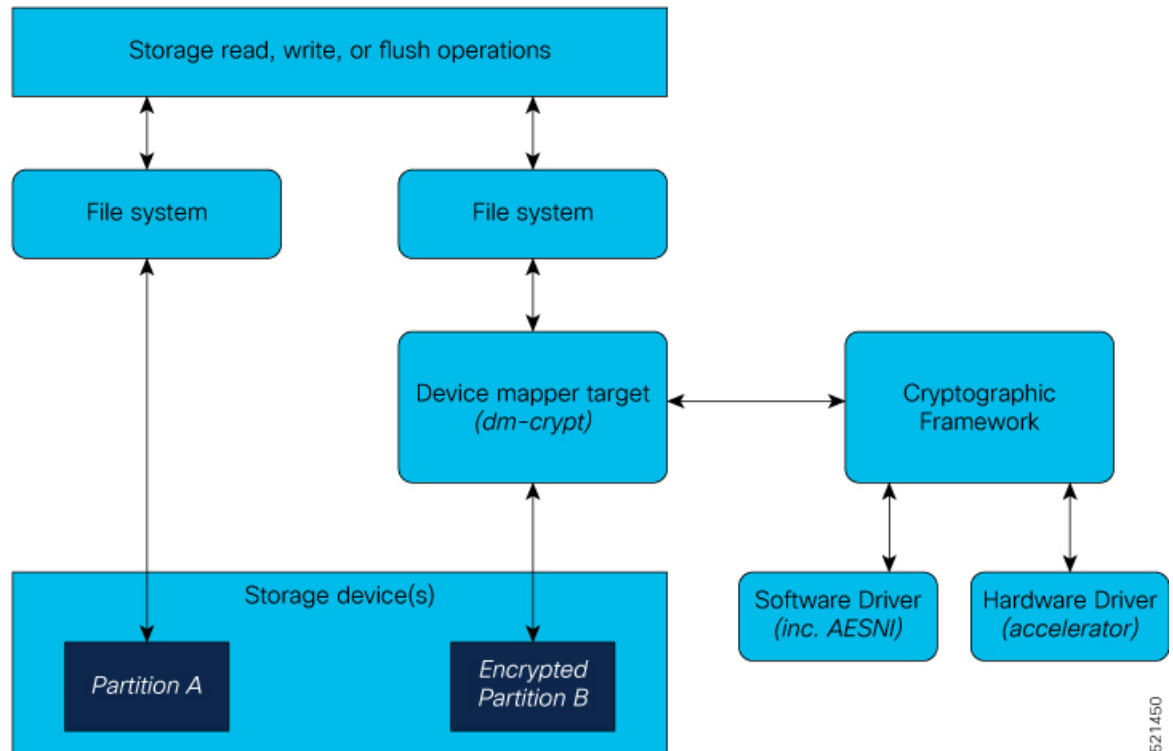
Storage read, write, or flush operations

File system

File system

Device mapper target
(dm-crypt)

Cryptographic
Framework

Storage device(s)

Partition A

Encrypted
Partition B

Software Driver
(inc. AESNI)

Hardware Driver
(accelerator)

521450